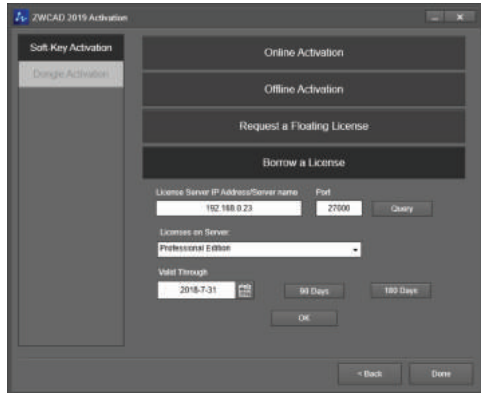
ZWCAD 2019 Activation

Soft Key Activation
Dongle Activation

Online Activation

Offline Activation

Request a Floating License

Borrow a License

License Server IP Address/Server name
192.168.0.23
Port
27000
Query

Licenses on Server
Professional Edition

Valid Through
2018-7-31
90 Days
180 Days

OK

< Back
Done